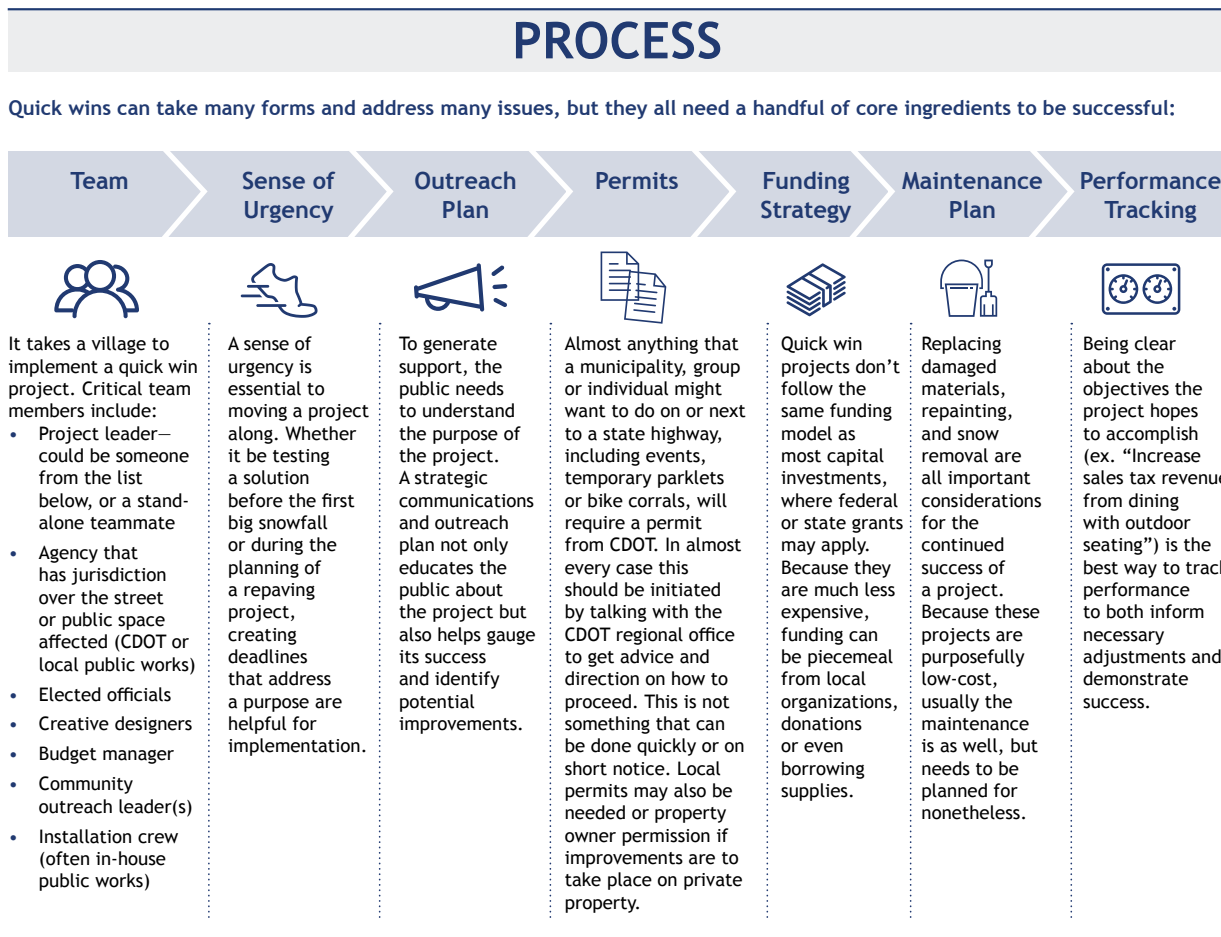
PROCESS

Quick wins can take many forms and address many issues, but they all need a handful of core ingredients to be successful:

Team

It takes a village to implement a quick win project. Critical team members include:
• Project leader—could be someone from the list below, or a stand-alone teammate
• Agency that has jurisdiction over the street or public space affected (CDOT or local public works)
• Elected officials
• Creative designers
• Budget manager
• Community outreach leader(s)
• Installation crew (often in-house public works)

Sense of Urgency

A sense of urgency is essential to moving a project along. Whether it be testing a solution before the first big snowfall or during the planning of a repaving project, creating deadlines that address a purpose are helpful for implementation.

Outreach Plan

To generate support, the public needs to understand the purpose of the project. A strategic communications and outreach plan not only educates the public about the project but also helps gauge its success and identify potential improvements.

Permits

Almost anything that a municipality, group or individual might want to do on or next to a state highway, including events, temporary parklets or bike corrals, will require a permit from CDOT. In almost every case this should be initiated by talking with the CDOT regional office to get advice and direction on how to proceed. This is not something that can be done quickly or on short notice. Local permits may also be needed or property owner permission if improvements are to take place on private property.

Funding Strategy

Quick win projects don't follow the same funding model as most capital investments, where federal or state grants may apply. Because they are much less expensive, funding can be piecemeal from local organizations, donations or even borrowing supplies.

Maintenance Plan

Replacing damaged materials, repainting, and snow removal are all important considerations for the continued success of a project. Because these projects are purposefully low-cost, usually the maintenance is as well, but needs to be planned for nonetheless.

Performance Tracking

Being clear about the objectives the project hopes to accomplish (ex. "Increase sales tax revenue from dining with outdoor seating") is the best way to track performance to both inform necessary adjustments and demonstrate success.